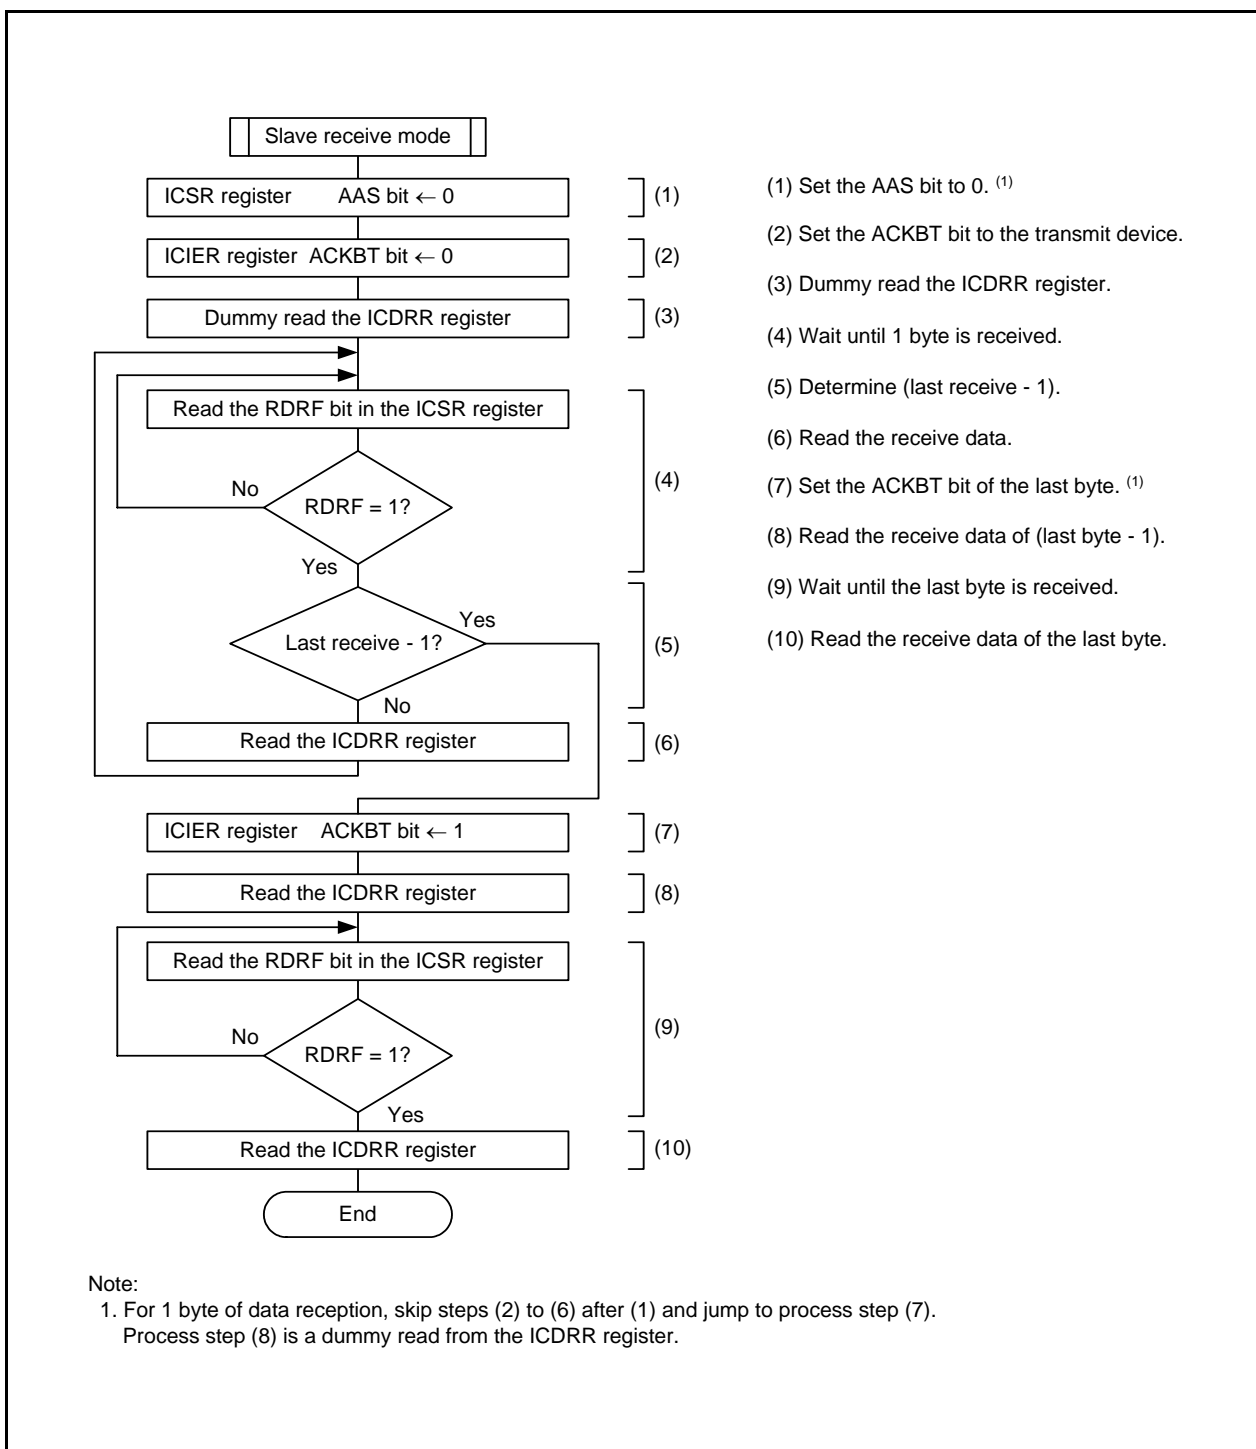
Slave receive mode

ICSR register AAS bit $\leftarrow$ 0

(1)

ICIER register ACKBT bit $\leftarrow$ 0

(2)

Dummy read the ICDRR register

(3)

Read the RDRF bit in the ICSR register

No

RDRF = 1?

Yes

(4)

Last receive - 1?

Yes

No

(5)

Read the ICDRR register

(6)

ICIER register ACKBT bit $\leftarrow$ 1

(7)

Read the ICDRR register

(8)

Read the RDRF bit in the ICSR register

No

RDRF = 1?

Yes

(9)

Read the ICDRR register

(10)

End

(1) Set the AAS bit to 0. $^{(1)}$

(2) Set the ACKBT bit to the transmit device.

(3) Dummy read the ICDRR register.

(4) Wait until 1 byte is received.

(5) Determine (last receive - 1).

(6) Read the receive data.

(7) Set the ACKBT bit of the last byte. $^{(1)}$

(8) Read the receive data of (last byte - 1).

(9) Wait until the last byte is received.

(10) Read the receive data of the last byte.

Note:
1. For 1 byte of data reception, skip steps (2) to (6) after (1) and jump to process step (7). Process step (8) is a dummy read from the ICDRR register.